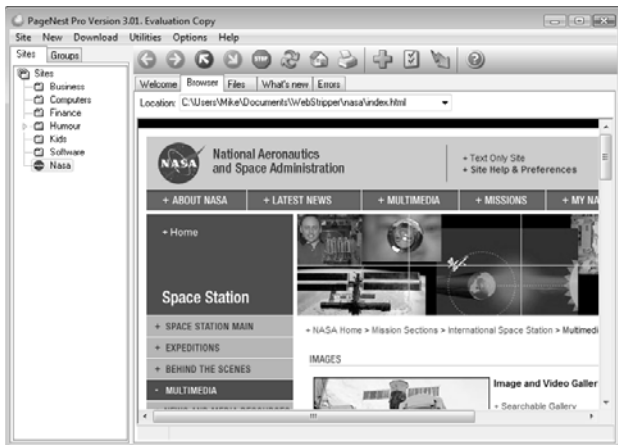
PageNest Pro Version 3.01. Evaluation Copy

Site New Download Utilities Options Help

Sites Groups

Sites
Business
Computers
Finance
Humour
Kids
Software
Nasa

Welcome Browser Files What's new Errors

Location: C:\Users\Mike\Documents\WebStripper\nasa\index.html

NASA National Aeronautics and Space Administration

+ Text Only Site
+ Site Help & Preferences

+ ABOUT NASA + LATEST NEWS + MULTIMEDIA + MISSIONS + MY NA

+ Home

Space Station

+ SPACE STATION MAIN
+ EXPEDITIONS
+ BEHIND THE SCENES
- MULTIMEDIA

> NASA Home > Mission Sections > International Space Station > Multimedi

IMAGES

Image and Video Galler

+ Searchable Gallery